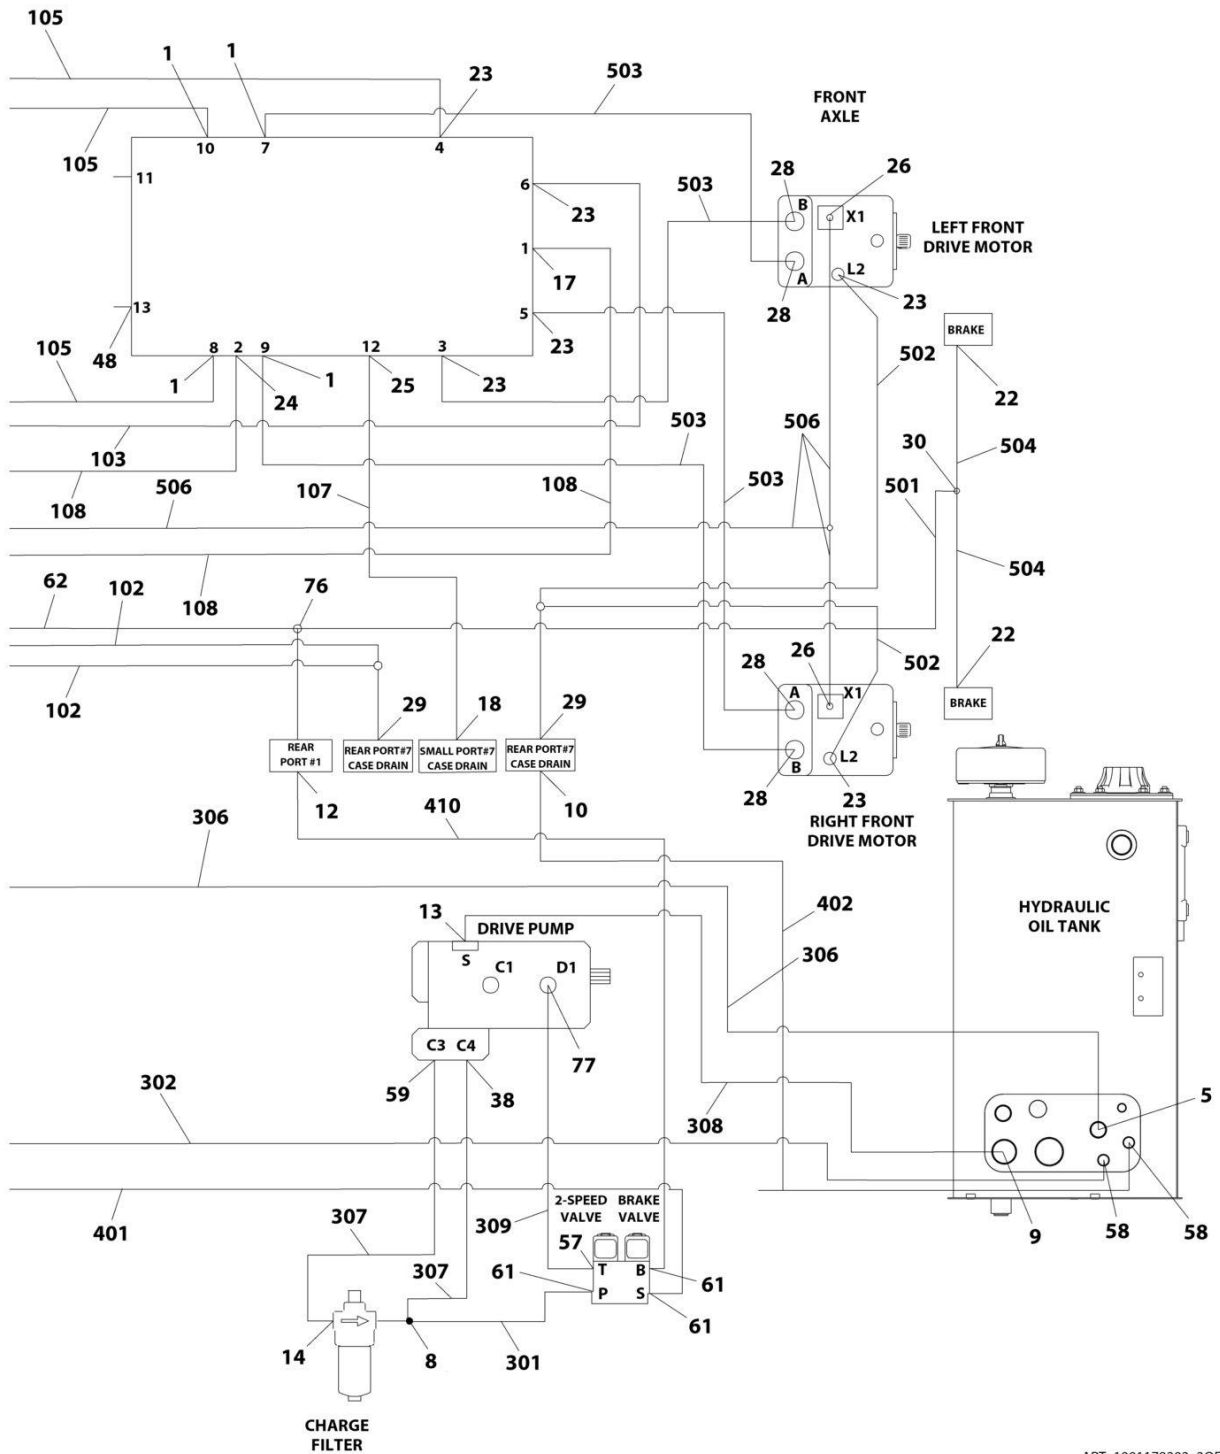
105
1
1
23
503
FRONT AXLE
10
7
4
105
11
6
23
28
B
26
X1
503
LEFT FRONT DRIVE MOTOR
1
17
A
28
L2
23
13
48
5
23
BRAKE
105
8
2
9
12
3
502
1
24
1
25
23
22
103
503
506
30
504
108
108
503
501
506
107
504
108
62
102
76
22
502
28
26
A
X1
BRAKE
102
29
18
29
B
L2
REAR PORT #1
REAR PORT#7 CASE DRAIN
SMALL PORT#7 CASE DRAIN
REAR PORT#7 CASE DRAIN
28
23
RIGHT FRONT DRIVE MOTOR
12
10
410
306
13
DRIVE PUMP
402
HYDRAULIC OIL TANK
S
C1
D1
306
C3
C4
77
302
59
38
5
308
401
309
2-SPEED VALVE
BRAKE VALVE
9
58
58
307
57
T
B
61
61
307
P
S
61
14
8
301
CHARGE FILTER
ART_1991179393_2OF